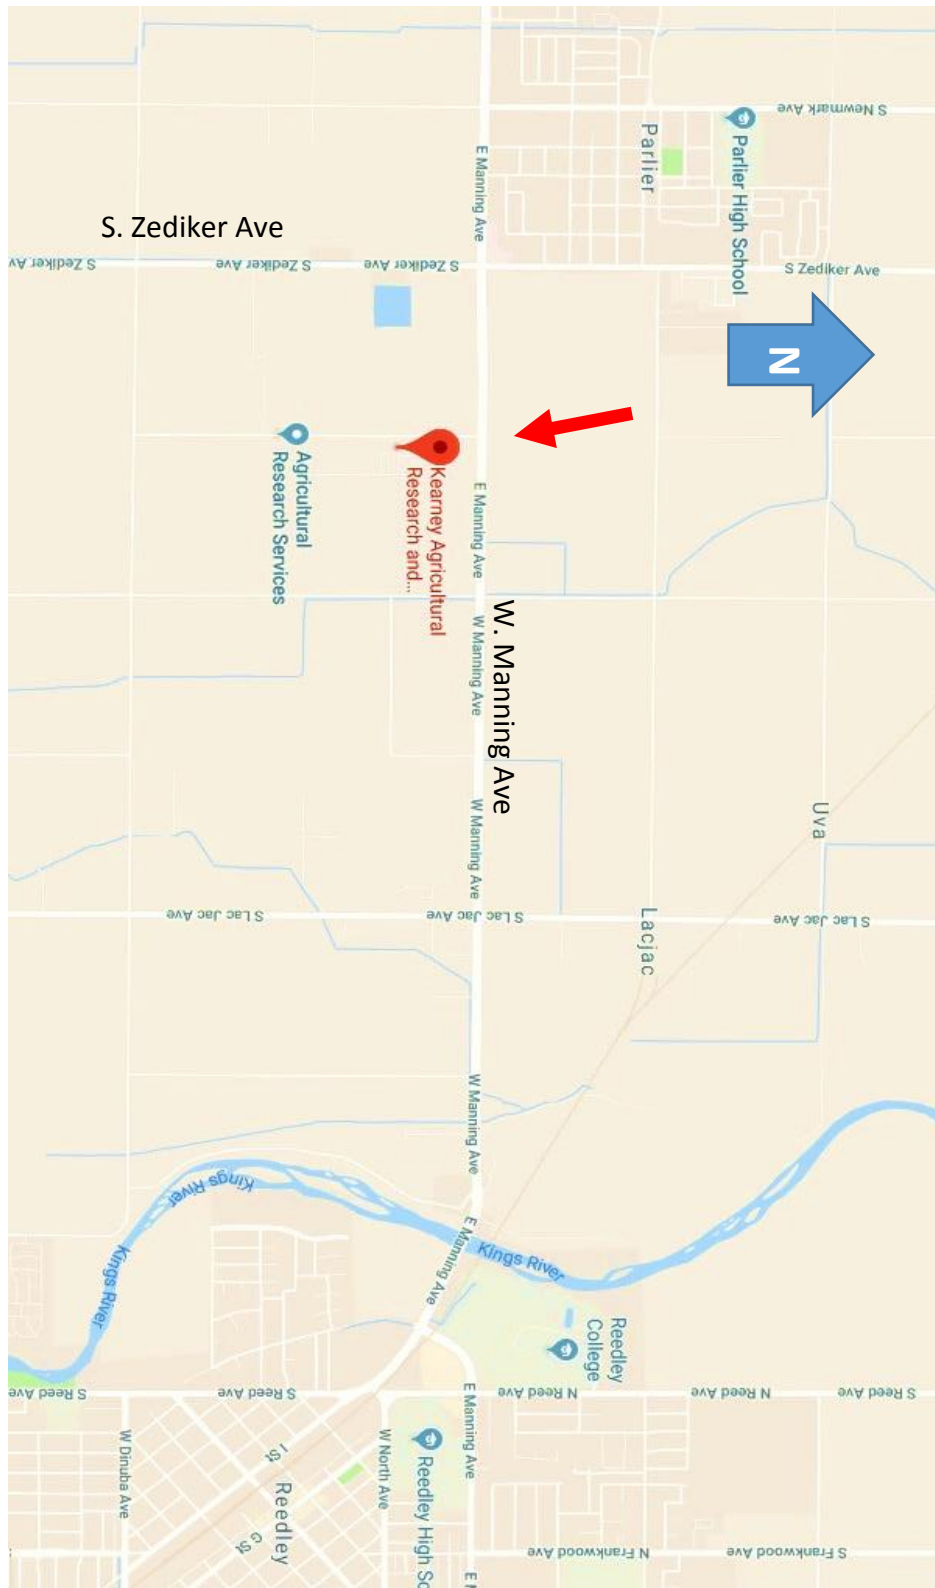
S Newmark Ave

Parlier

Parlier High School

E Manning Ave

S. Zediker Ave

S Zediker Av

S Zediker Ave

S Zediker Ave

S Zediker Ave

N

Agricultural Research Services

Kearney Agricultural Research and...

E Manning Ave

W Manning Ave

W. Manning Ave

W Manning Ave

Uva

S Lac Jac Ave

S Lac Jac Ave

Lacjac

S Lac Jac Ave

W Manning Ave

Kings River

Kings River

Kings River

E Manning Ave

Reedley College

S Reed Ave

S Reed Ave

N Reed Ave

N Reed Ave

S Reed Ave

W Dinuba Ave

Reedley

W North Ave

Reedley High Sc

E Manning Ave

N Frankwood Ave

S Frankwood Ave

E M